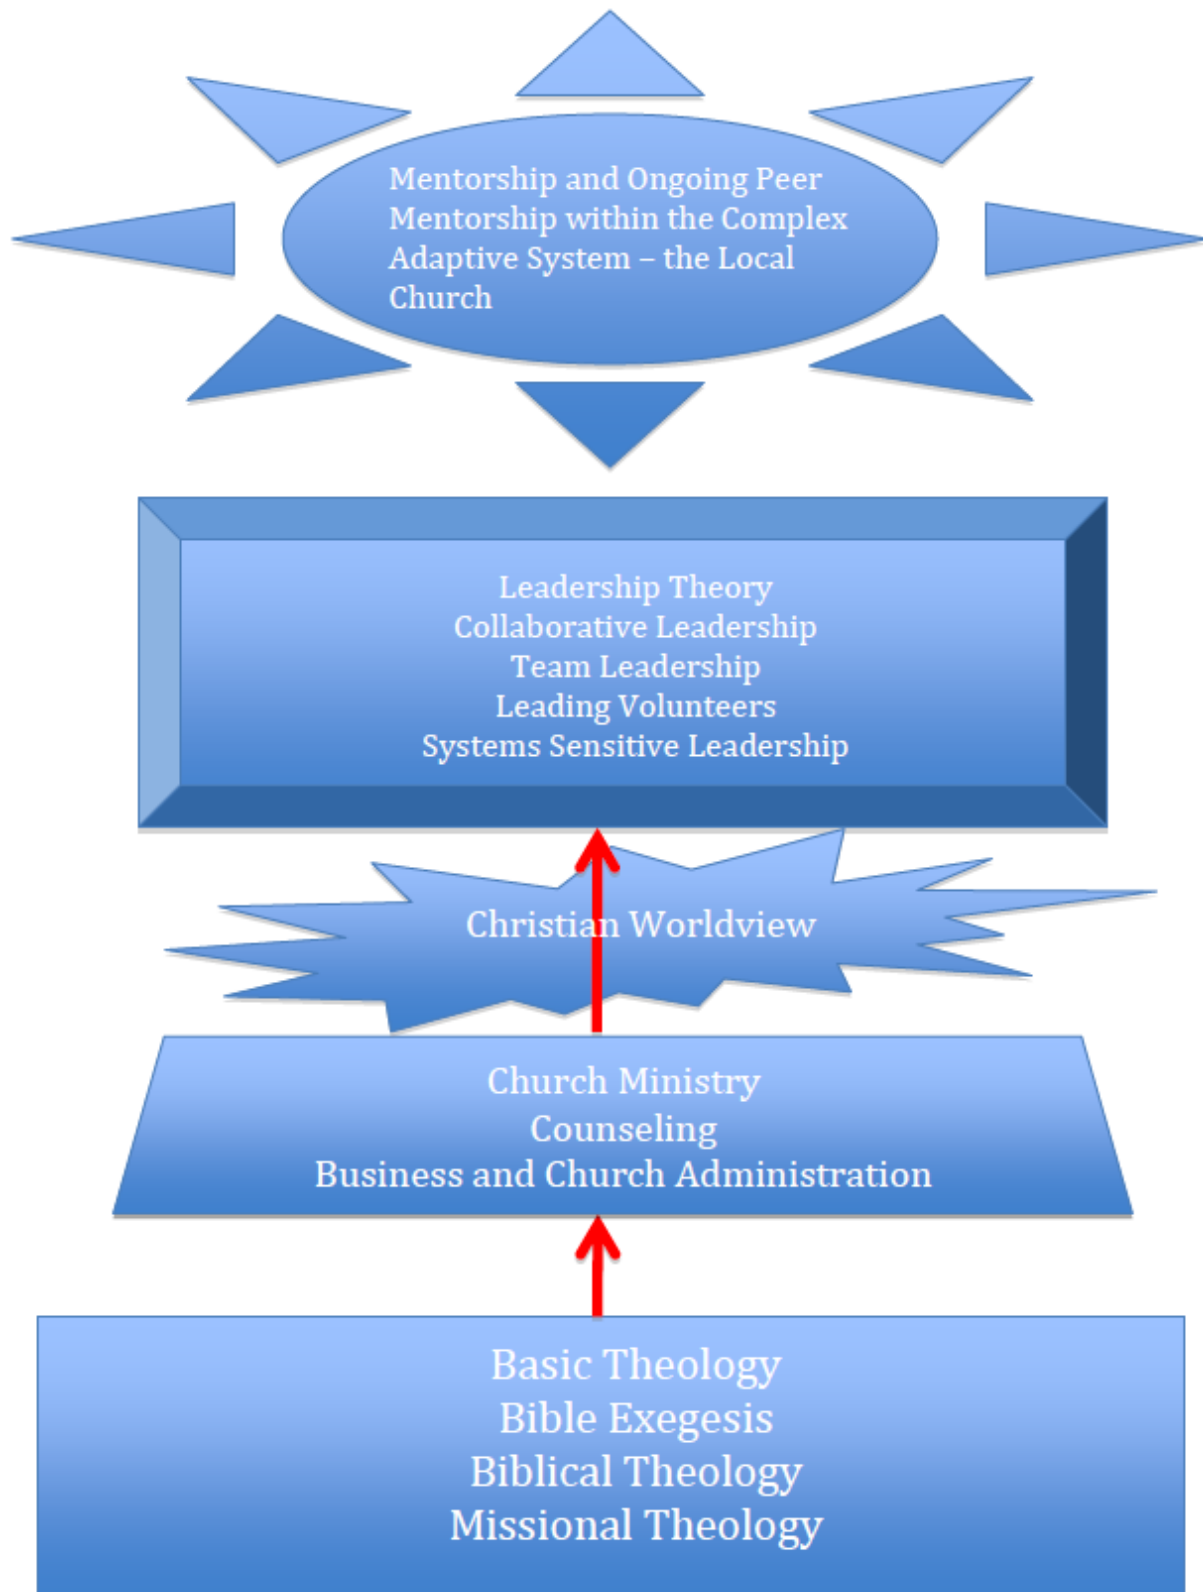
Mentorship and Ongoing Peer Mentorship within the Complex Adaptive System – the Local Church

Leadership Theory
Collaborative Leadership
Team Leadership
Leading Volunteers
Systems Sensitive Leadership

Christian Worldview

Church Ministry
Counseling
Business and Church Administration

Basic Theology
Bible Exegesis
Biblical Theology
Missional Theology